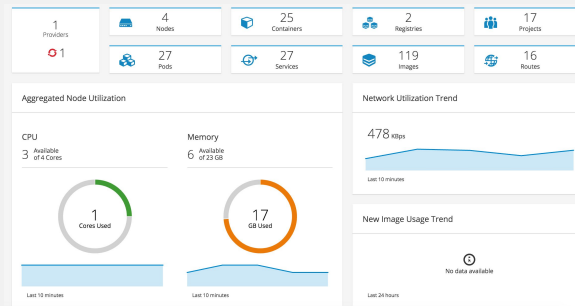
1
Providers
1

4
Nodes

25
Containers

2
Registries

17
Projects

27
Pods

27
Services

119
Images

16
Routes

Aggregated Node Utilization

CPU
3 Available of 4 Cores

1
Cores Used

Last 10 minutes

Memory
6 Available of 23 GB

17
GB Used

Last 10 minutes

Network Utilization Trend

478 KBps

Last 10 minutes

New Image Usage Trend

No data available

Last 24 hours